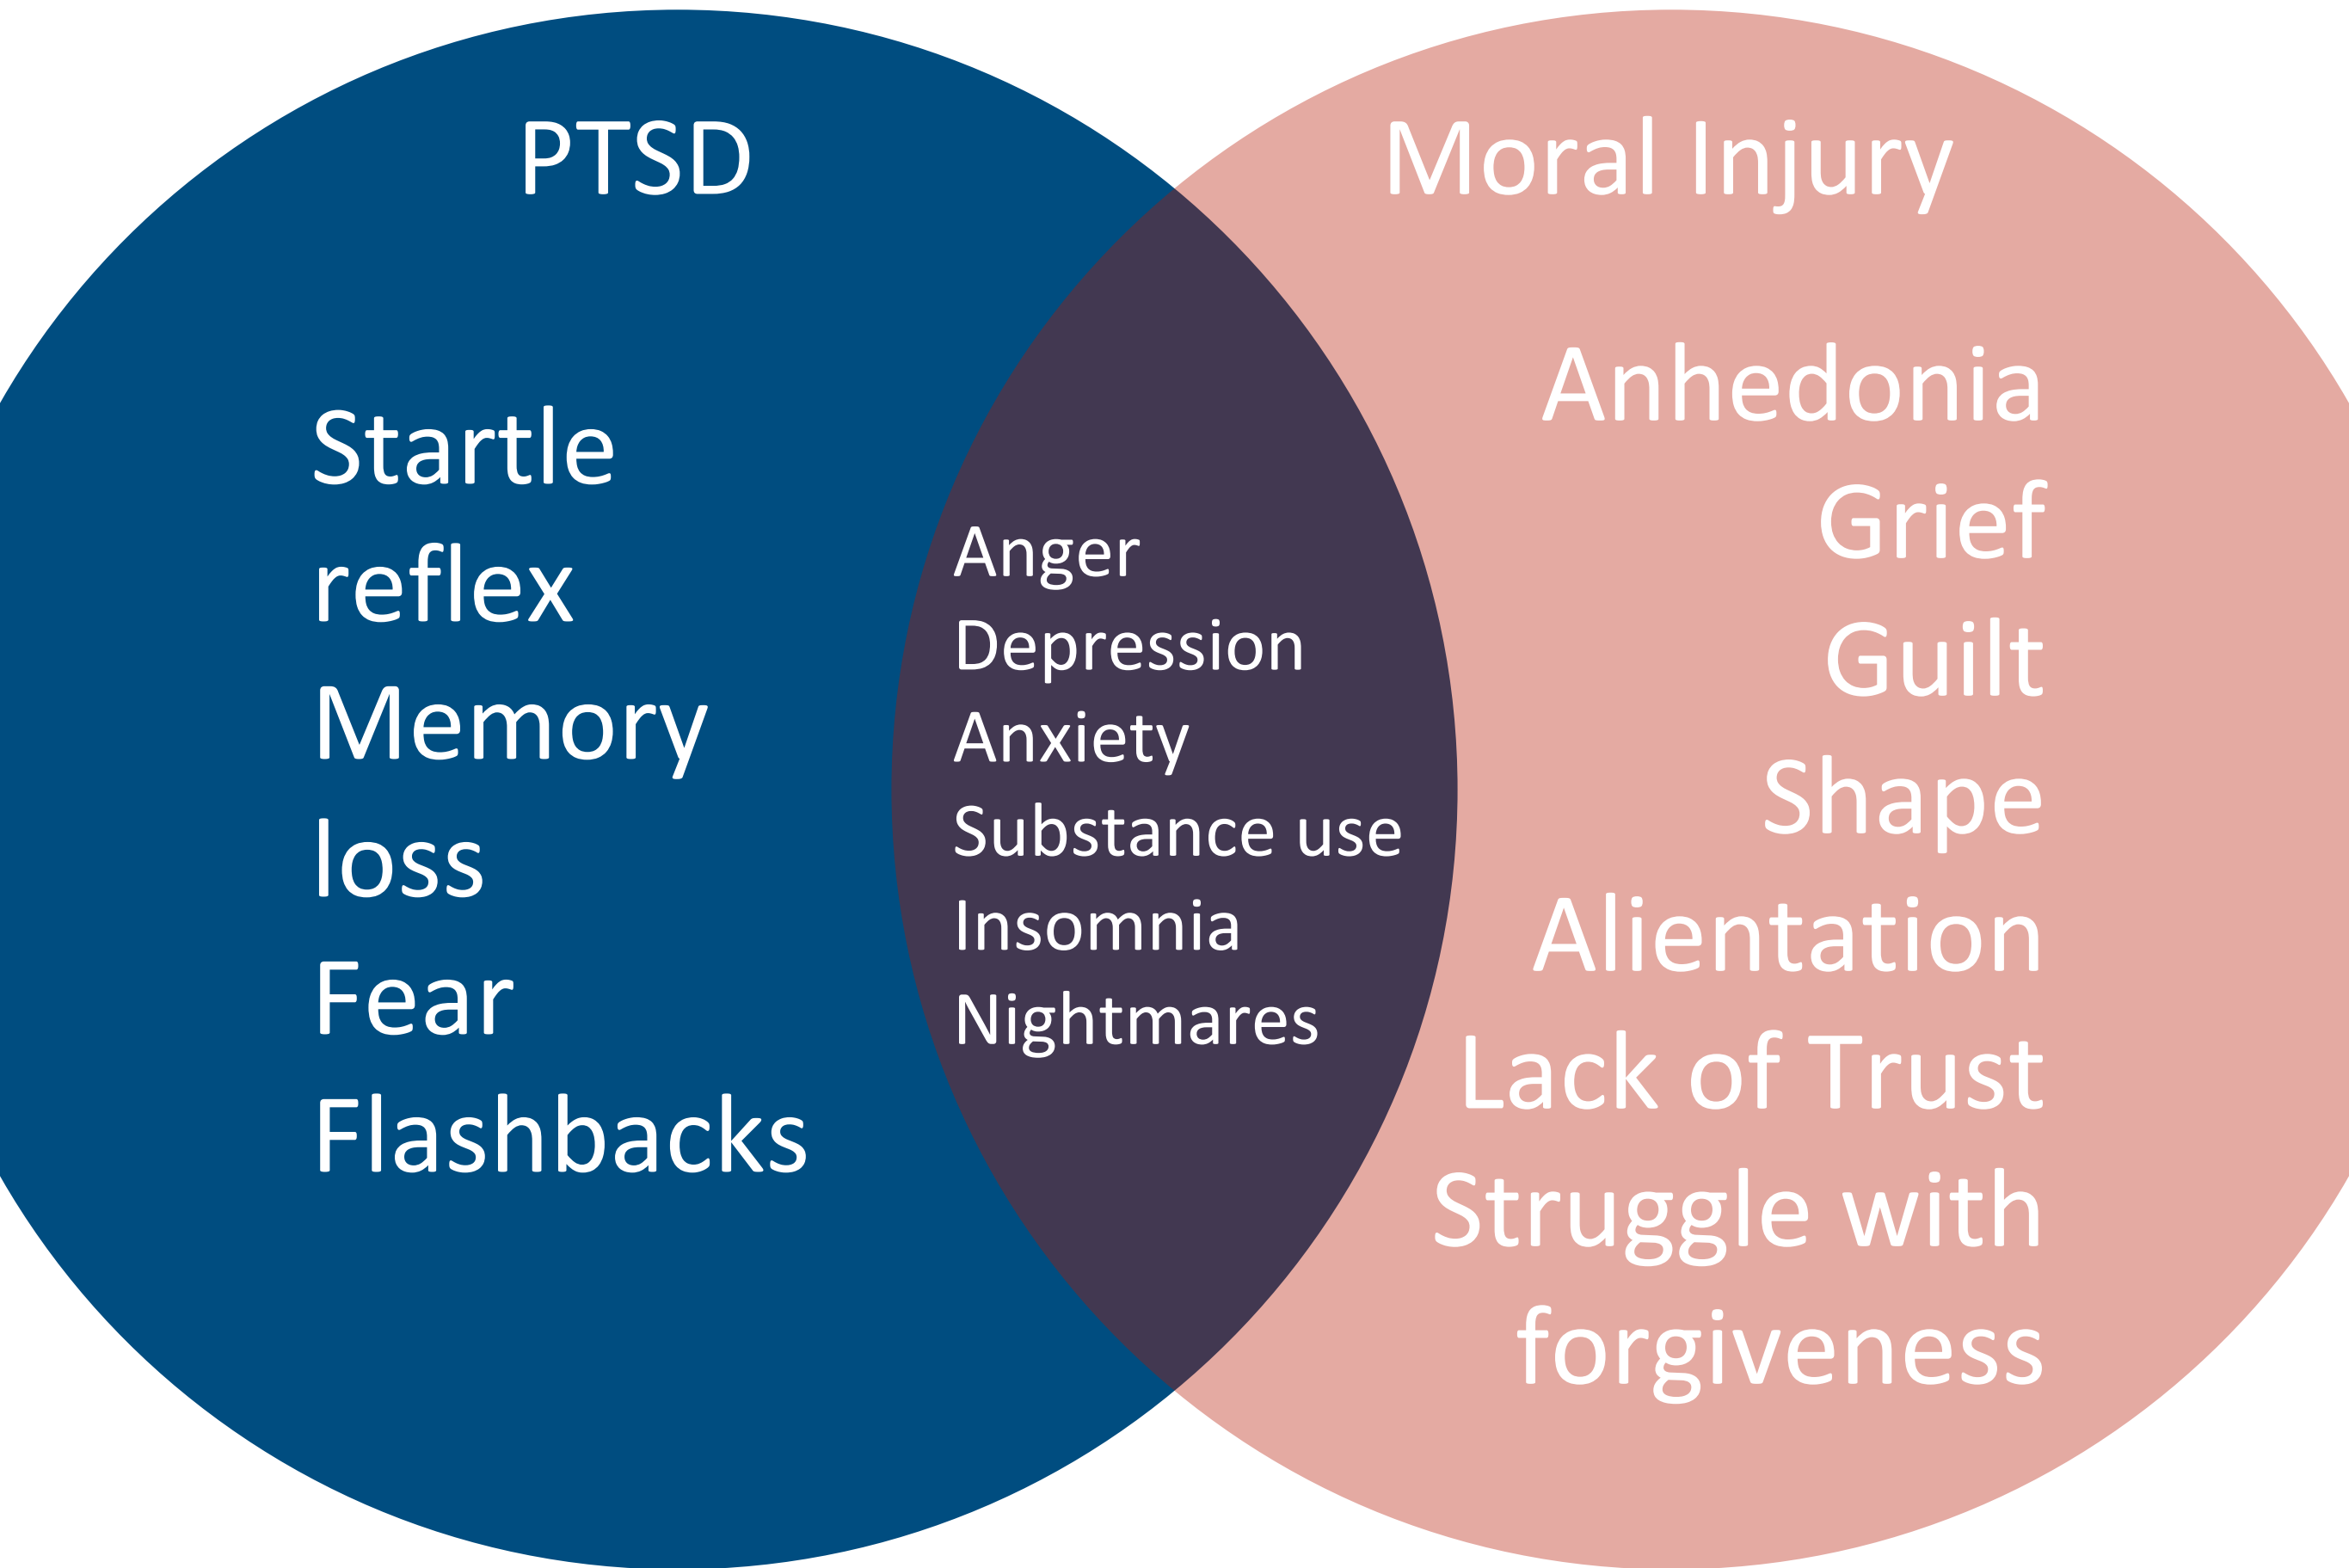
PTSD

Moral Injury

Startle reflex
Memory loss
Fear
Flashbacks

Anger
Depression
Anxiety
Substance use
Insomnia
Nightmares

Anhedonia
Grief
Guilt
Shape
Alientation
Lack of Trust
Struggle with forgiveness